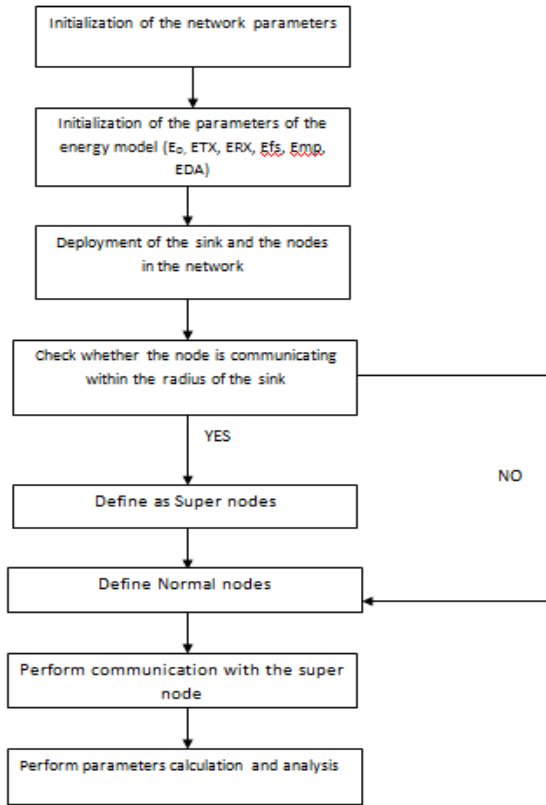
Initialization of the network parameters

Initialization of the parameters of the energy model ($E_0$, ETX, ERX, Efs, Emp, EDA)

Deployment of the sink and the nodes in the network

Check whether the node is communicating within the radius of the sink

YES

NO

Define as Super nodes

Define Normal nodes

Perform communication with the super node

Perform parameters calculation and analysis